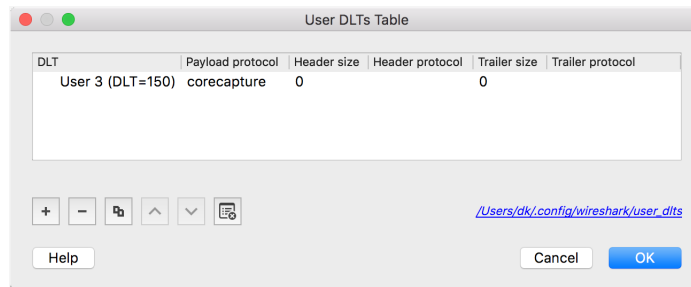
User DLTs Table

| DLT | Payload protocol | Header size | Header protocol | Trailer size | Trailer protocol |
|---|---|---|---|---|---|
| User 3 (DLT=150) | corecapture | 0 | | 0 | |

+ −

/Users/dk/.config/wireshark/user_dlts

Help

Cancel OK